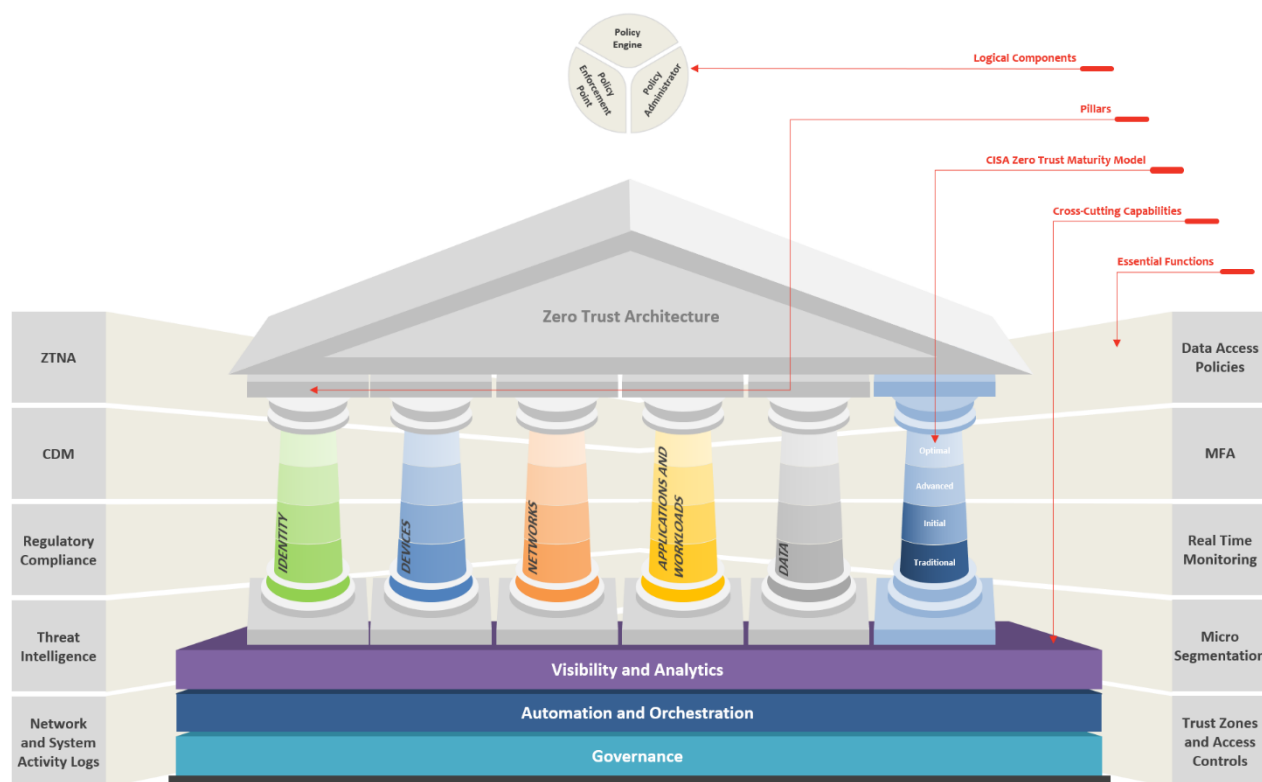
Policy Engine

Policy Enforcement Point

Policy Administrator

Logical Components

Pillars

CISA Zero Trust Maturity Model

Cross-Cutting Capabilities

Essential Functions

Zero Trust Architecture

ZTNA

CDM

Regulatory Compliance

Threat Intelligence

Network and System Activity Logs

Data Access Policies

MFA

Real Time Monitoring

Micro Segmentation

Trust Zones and Access Controls

IDENTITY

DEVICES

NETWORKS

APPLICATIONS AND WORKLOADS

DATA

Optimal

Advanced

Initial

Traditional

Visibility and Analytics

Automation and Orchestration

Governance